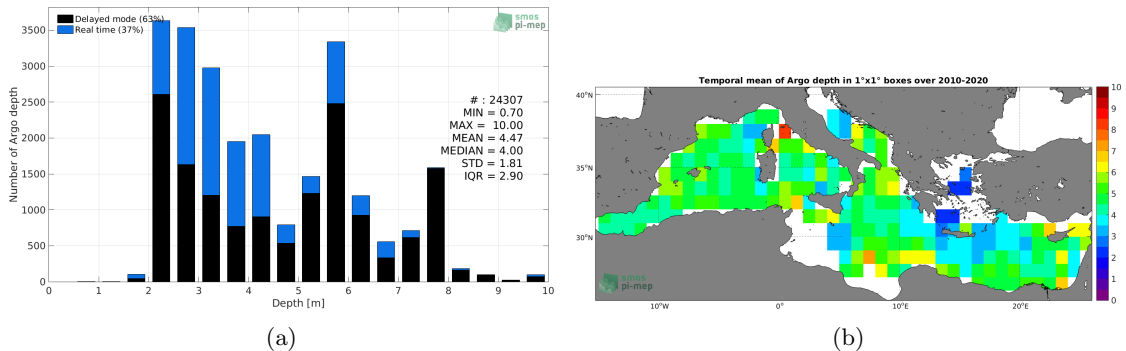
Delayed mode (63%)
Real time (37%)

smos pi-mep

Number of Argo depth

3500
3000
2500
2000
1500
1000
500
0

0 1 2 3 4 5 6 7 8 9 10

Depth [m]

# : 24307
MIN = 0.70
MAX = 10.00
MEAN = 4.47
MEDIAN = 4.00
STD = 1.81
IQR = 2.90

(a)

Temporal mean of Argo depth in 1°x1° boxes over 2010-2020

40°N
35°N
30°N

10°W 0° 10°E 20°E

smos pi-mep

10
9
8
7
6
5
4
3
2
1
0

(b)